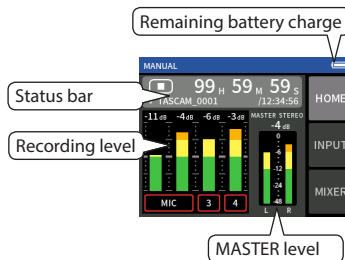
Remaining battery charge

MANUAL

Status bar

99 H 59 M 59 s

TASCAM_0001

/12:34:56

HOME

-11 dB -4 dB -6 dB -3 dB

MASTER STEREO

-4 dB

Recording level

INPUT

0

-6

-12

-24

-48

MIXER

MIC 3 4

L R

MASTER level